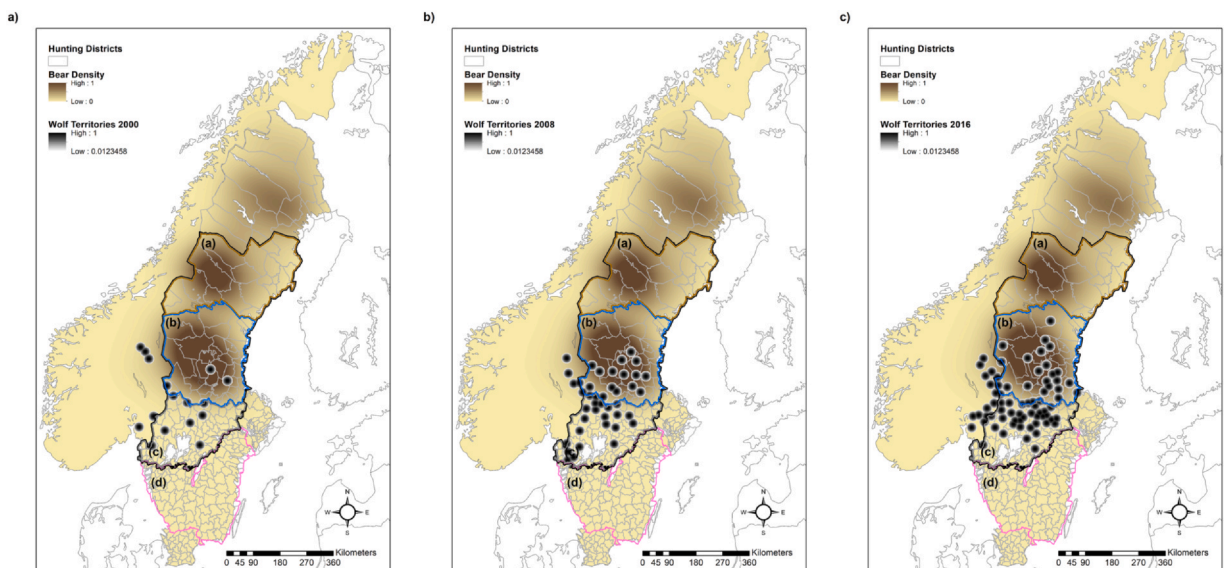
a)

Hunting Districts

Bear Density
High : 1
Low : 0

Wolf Territories 2000
High : 1
Low : 0.0123458

(a)
(b)
(c)
(d)

N
W E
S

0 45 90 180 270 360 Kilometers

b)

Hunting Districts

Bear Density
High : 1
Low : 0

Wolf Territories 2008
High : 1
Low : 0.0123458

(a)
(b)
(c)
(d)

N
W E
S

0 45 90 180 270 360 Kilometers

c)

Hunting Districts

Bear Density
High : 1
Low : 0

Wolf Territories 2016
High : 1
Low : 0.0123458

(a)
(b)
(c)
(d)

N
W E
S

0 45 90 180 270 360 Kilometers